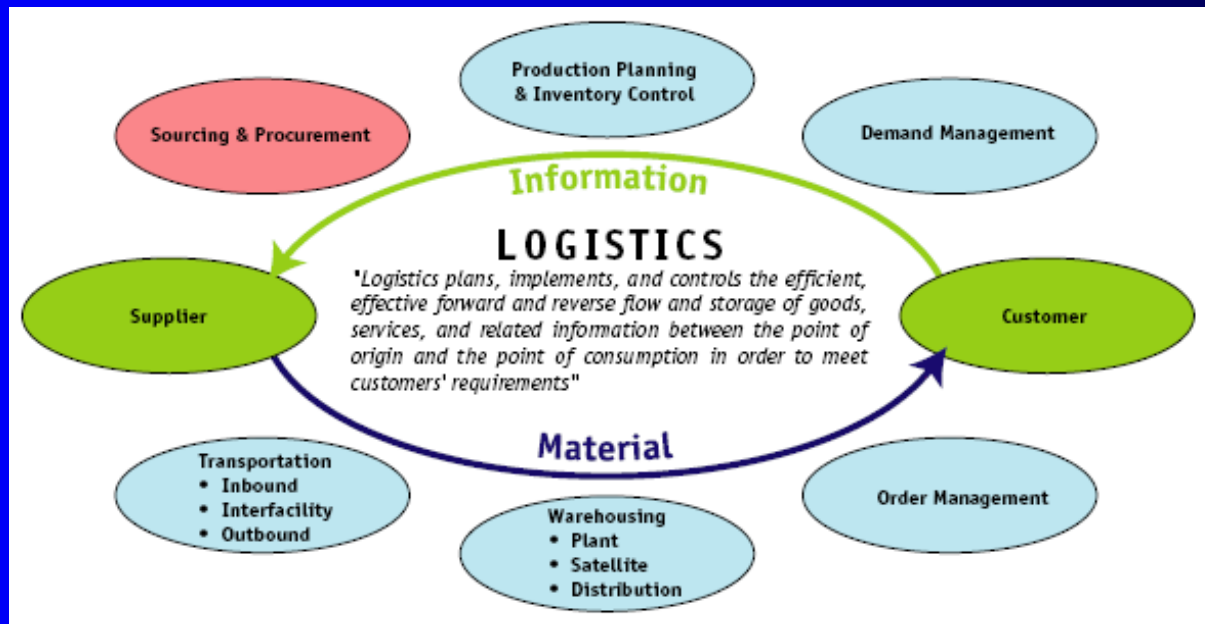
Production Planning & Inventory Control

Sourcing & Procurement

Demand Management

Information

LOGISTICS

"Logistics plans, implements, and controls the efficient, effective forward and reverse flow and storage of goods, services, and related information between the point of origin and the point of consumption in order to meet customers' requirements"

Supplier

Customer

Material

Transportation
• Inbound
• Interfacility
• Outbound

Order Management

Warehousing
• Plant
• Satellite
• Distribution